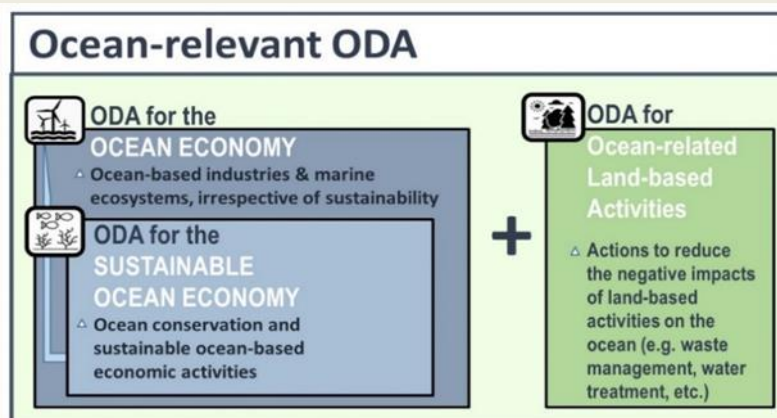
Ocean-relevant ODA

ODA for the OCEAN ECONOMY

Ocean-based industries & marine ecosystems, irrespective of sustainability

ODA for the SUSTAINABLE OCEAN ECONOMY

Ocean conservation and sustainable ocean-based economic activities

+

ODA for Ocean-related Land-based Activities

Actions to reduce the negative impacts of land-based activities on the ocean (e.g. waste management, water treatment, etc.)